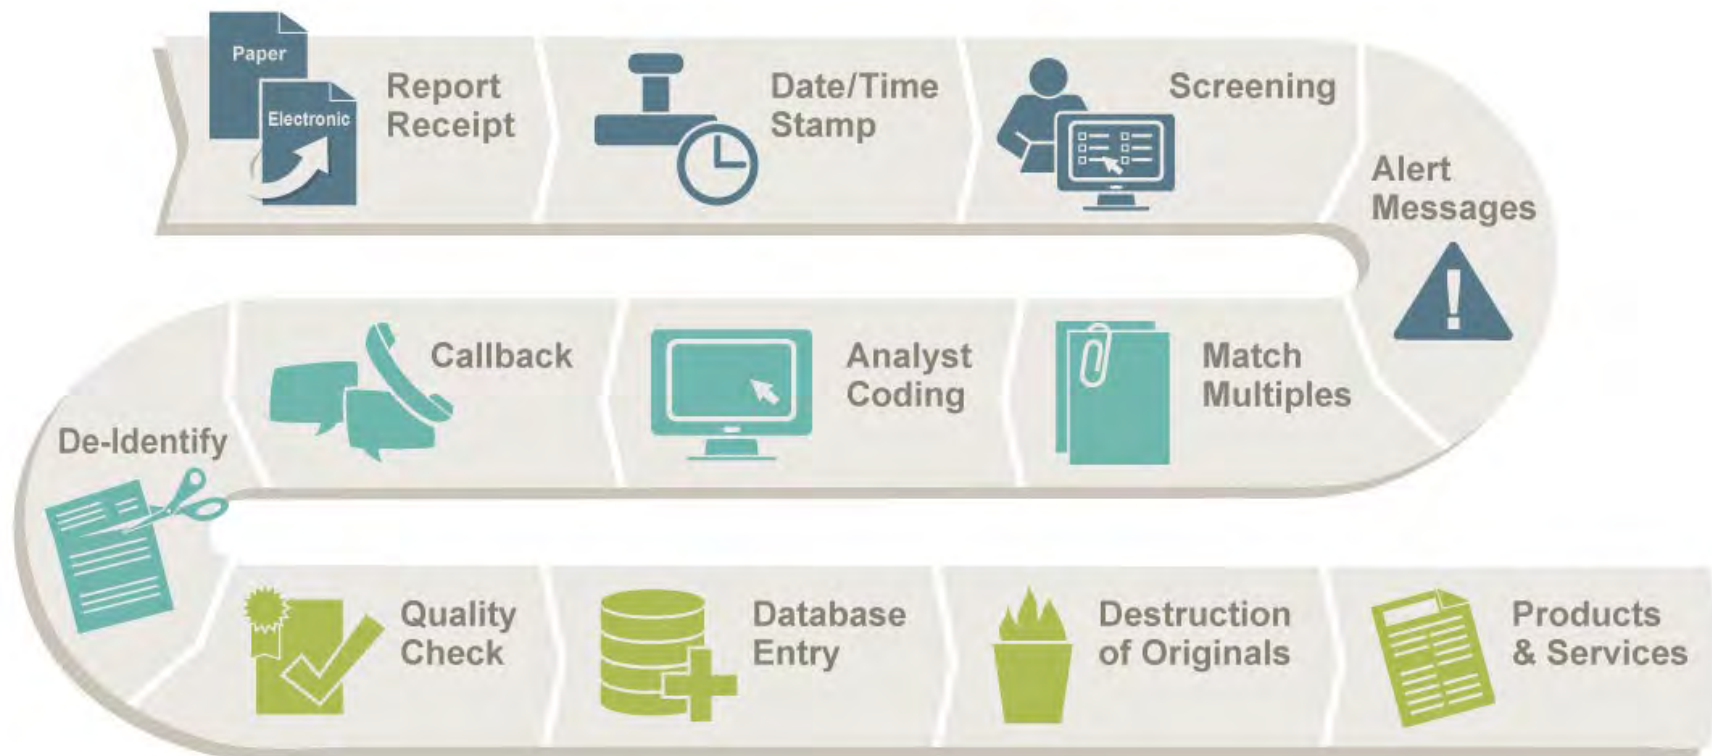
Paper

Electronic

Report Receipt

Date/Time Stamp

Screening

Alert Messages

Match Multiples

Analyst Coding

Callback

De-Identify

Quality Check

Database Entry

Destruction of Originals

Products & Services